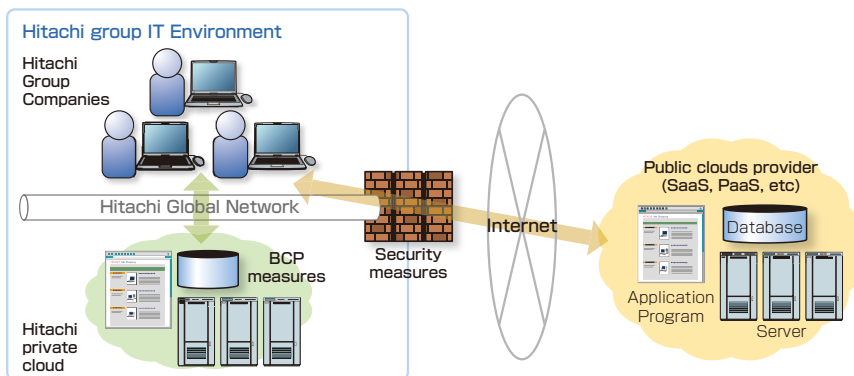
Hitachi group IT Environment

Hitachi Group Companies

Hitachi Global Network

BCP measures

Hitachi private cloud

Security measures

Internet

Public clouds provider (SaaS, PaaS, etc)

Database

Application Program

Server